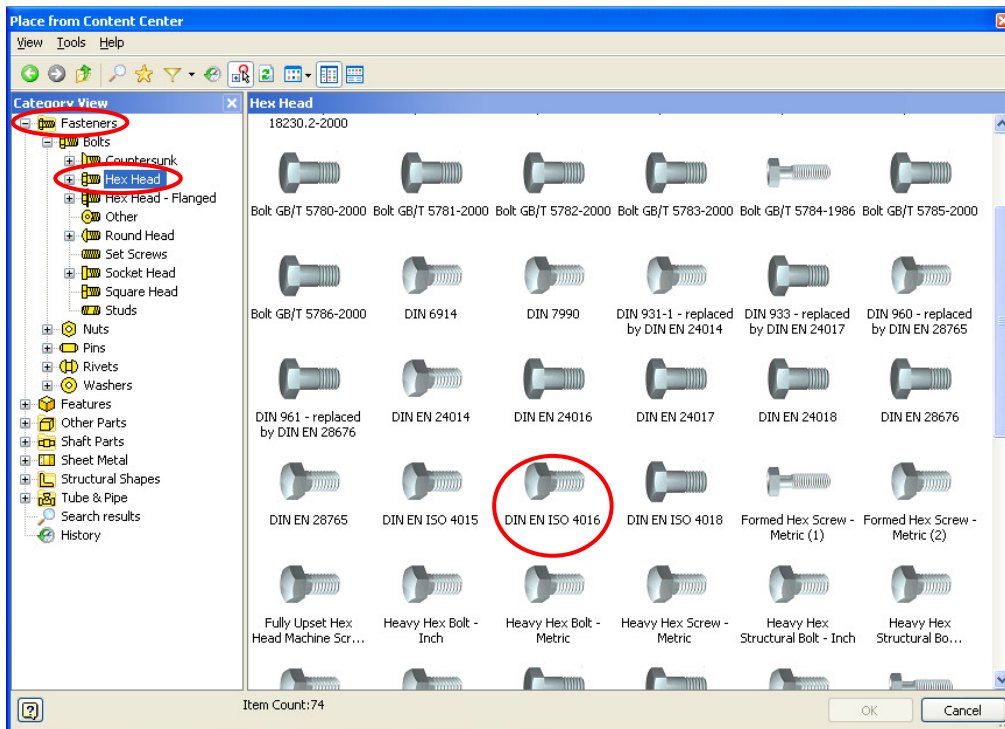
Place from Content Center

View Tools Help

Category View

Fasteners
Bolts
Countersunk
Hex Head
Hex Head - Flanged
Other
Round Head
Set Screws
Socket Head
Square Head
Studs
Nuts
Pins
Rivets
Washers
Features
Other Parts
Shaft Parts
Sheet Metal
Structural Shapes
Tube & Pipe
Search results
History

Hex Head

18230.2-2000

Bolt GB/T 5780-2000
Bolt GB/T 5781-2000
Bolt GB/T 5782-2000
Bolt GB/T 5783-2000
Bolt GB/T 5784-1986
Bolt GB/T 5785-2000

Bolt GB/T 5786-2000
DIN 6914
DIN 7990
DIN 931-1 - replaced by DIN EN 24014
DIN 933 - replaced by DIN EN 24017
DIN 960 - replaced by DIN EN 28765

DIN 961 - replaced by DIN EN 28676
DIN EN 24014
DIN EN 24016
DIN EN 24017
DIN EN 24018
DIN EN 28676

DIN EN 28765
DIN EN ISO 4015
DIN EN ISO 4016
DIN EN ISO 4018
Formed Hex Screw - Metric (1)
Formed Hex Screw - Metric (2)

Fully Upset Hex Head Machine Scr...
Heavy Hex Bolt - Inch
Heavy Hex Bolt - Metric
Heavy Hex Screw - Metric
Heavy Hex Structural Bolt - Inch
Heavy Hex Structural Bo...

Item Count:74

OK
Cancel